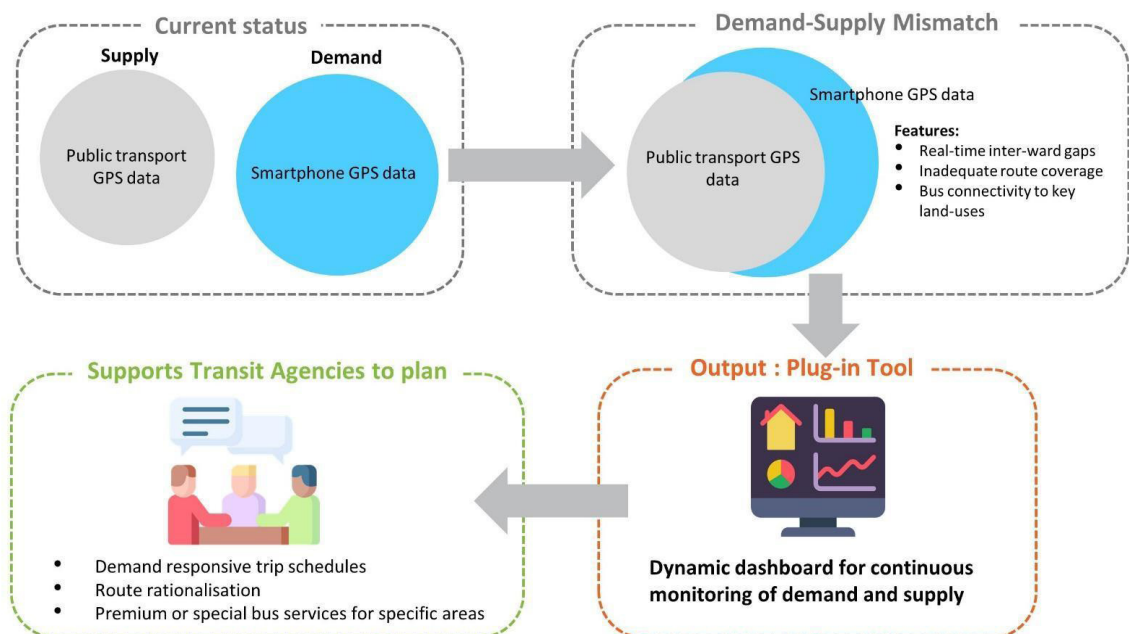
Current status

Supply

Demand

Public transport GPS data

Smartphone GPS data

Demand-Supply Mismatch

Smartphone GPS data

Public transport GPS data

Features:
- Real-time inter-ward gaps
- Inadequate route coverage
- Bus connectivity to key land-uses

Output : Plug-in Tool

Dynamic dashboard for continuous monitoring of demand and supply

Supports Transit Agencies to plan

- Demand responsive trip schedules
- Route rationalisation
- Premium or special bus services for specific areas